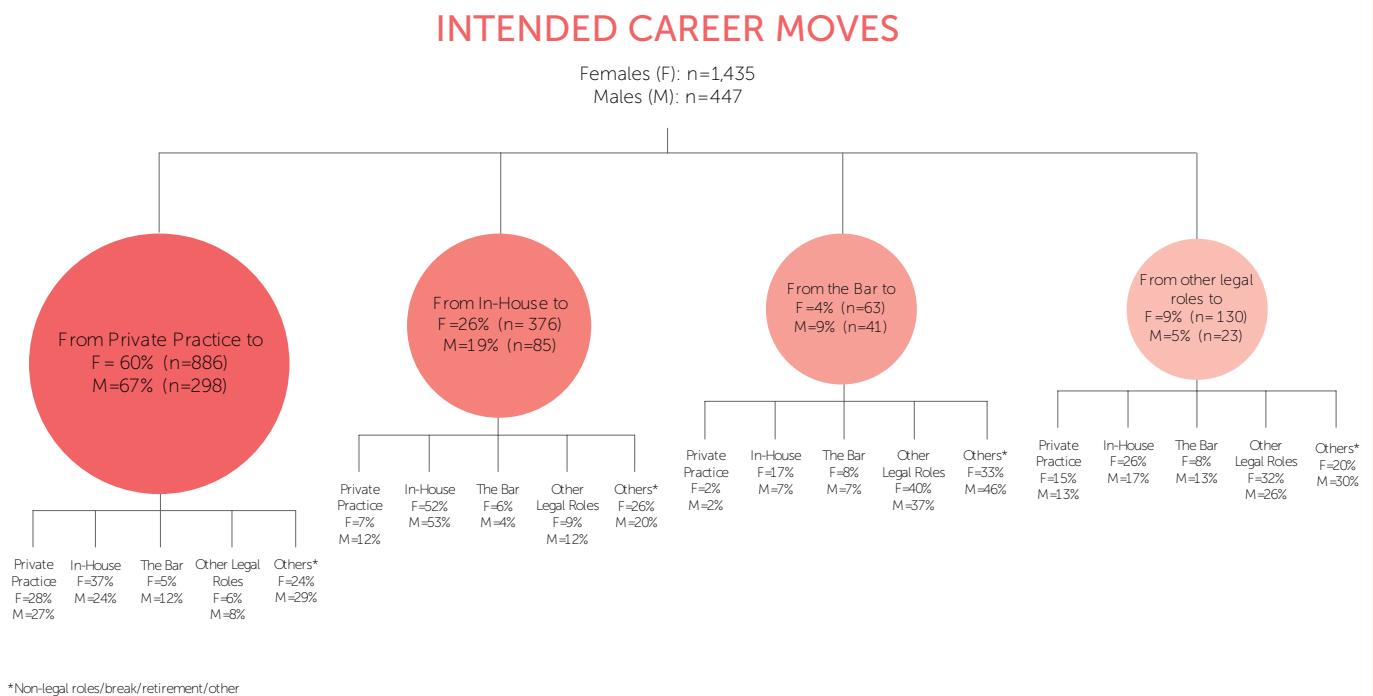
INTENDED CAREER MOVES

Females (F): n=1,435
Males (M): n=447

From Private Practice to
F = 60% (n=886)
M=67% (n=298)

Private Practice
F=28%
M=27%

In-House
F=37%
M=24%

The Bar
F=5%
M=12%

Other Legal Roles
F=6%
M=8%

Others*
F=24%
M=29%

From In-House to
F=26% (n= 376)
M=19% (n=85)

Private Practice
F=7%
M=12%

In-House
F=52%
M=53%

The Bar
F=6%
M=4%

Other Legal Roles
F=9%
M=12%

Others*
F=26%
M=20%

From the Bar to
F=4% (n=63)
M=9% (n=41)

Private Practice
F=2%
M=2%

In-House
F=17%
M=7%

The Bar
F=8%
M=7%

Other Legal Roles
F=40%
M=37%

Others*
F=33%
M=46%

From other legal roles to
F=9% (n= 130)
M=5% (n=23)

Private Practice
F=15%
M=13%

In-House
F=26%
M=17%

The Bar
F=8%
M=13%

Other Legal Roles
F=32%
M=26%

Others*
F=20%
M=30%

*Non-legal roles/break/retirement/other